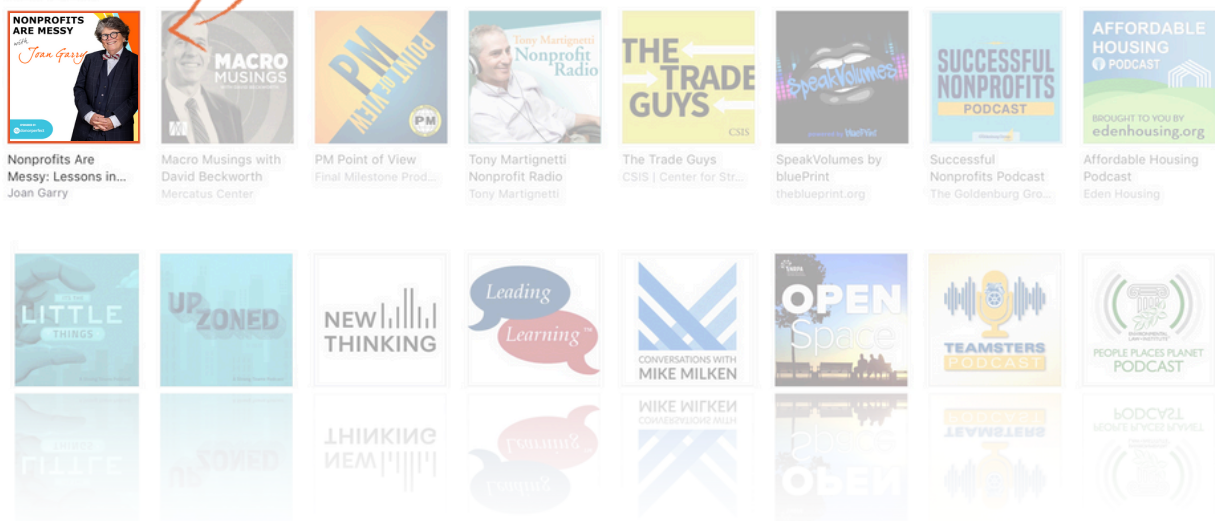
NONPROFITS ARE MESSY with Joan Garry

Nonprofits Are Messy: Lessons in...
Joan Garry

MACRO MUSINGS

Macro Musings with David Beckworth
Mercatus Center

PM POINT OF VIEW PM

PM Point of View
Final Milestone Prod...

Tony Martignetti Nonprofit Radio

Tony Martignetti Nonprofit Radio
Tony Martignetti

THE TRADE GUYS CSIS

The Trade Guys
CSIS | Center for Str...

SpeakVolumes

SpeakVolumes by bluePrint
theblueprint.org

SUCCESSFUL NONPROFITS PODCAST

Successful Nonprofits Podcast
The Goldenburg Gro...

AFFORDABLE HOUSING PODCAST
BROUGHT TO YOU BY edenhousing.org

Affordable Housing Podcast
Eden Housing

LITTLE THINGS

UPZONED

NEW THINKING

Leading Learning™

CONVERSATIONS WITH MIKE MILKEN

OPEN Space

TEAMSTERS PODCAST

PEOPLE PLACES PLANET PODCAST